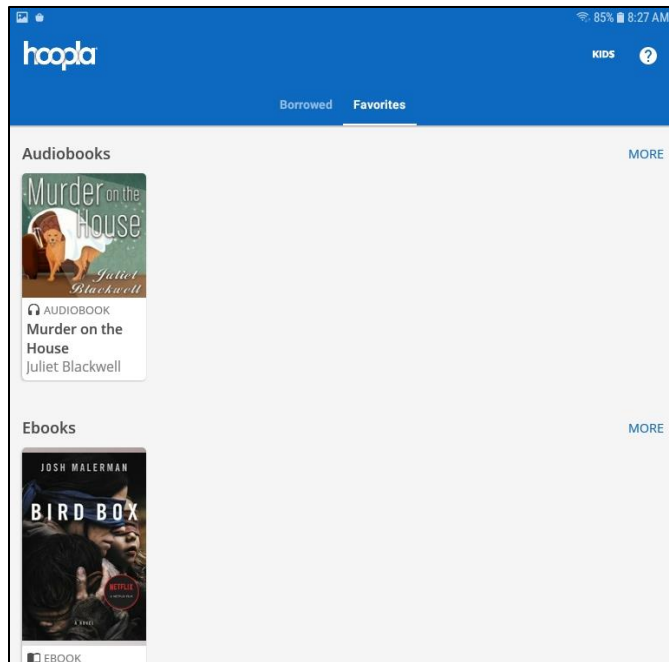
85% 8:27 AM

hoopla

KIDS

?

Borrowed Favorites

Audiobooks

MORE

Murder on the House
Juliet Blackwell

AUDIOBOOK
Murder on the House
Juliet Blackwell

Ebooks

MORE

JOSH MALERMAN
BIRD BOX
NETFLIX
A NOVEL

EBOOK